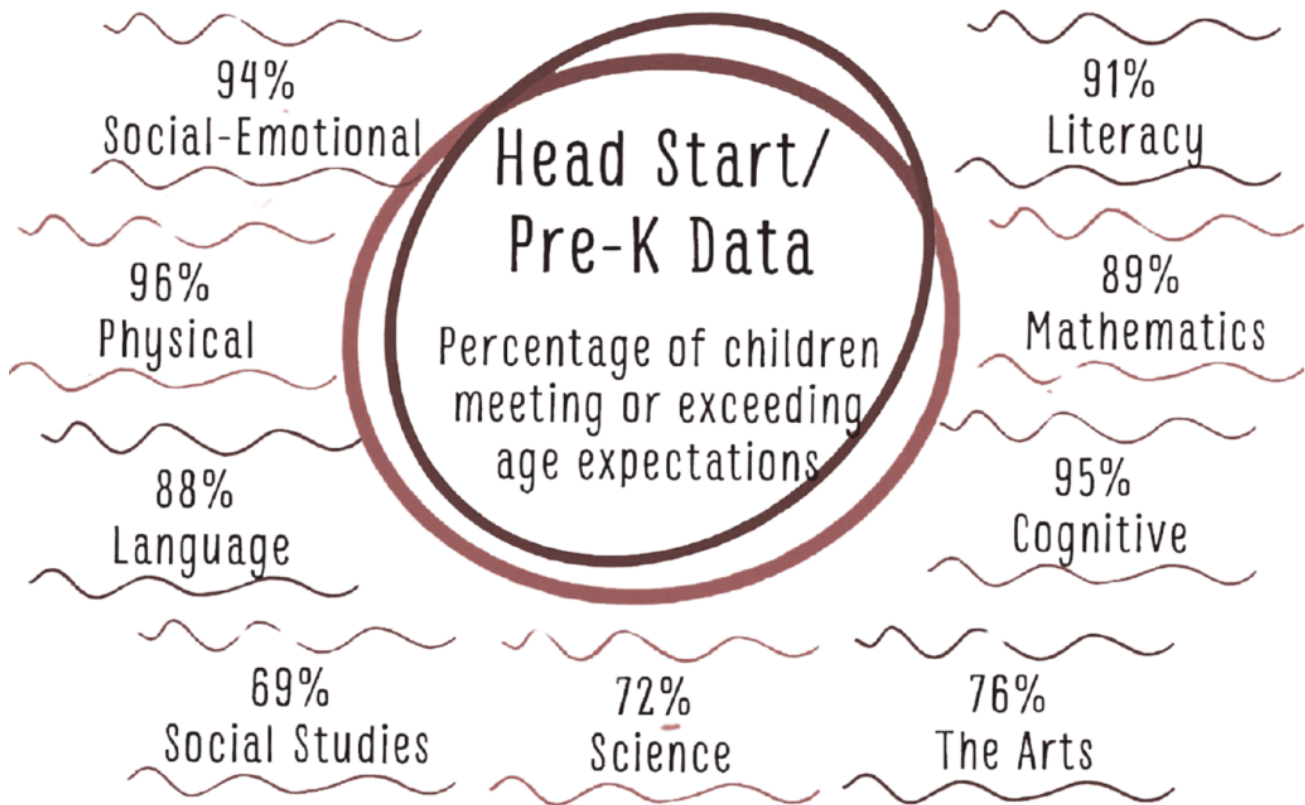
Head Start/ Pre-K Data

Percentage of children meeting or exceeding age expectations

94%
Social-Emotional

96%
Physical

88%
Language

91%
Literacy

89%
Mathematics

95%
Cognitive

69%
Social Studies

72%
Science

76%
The Arts